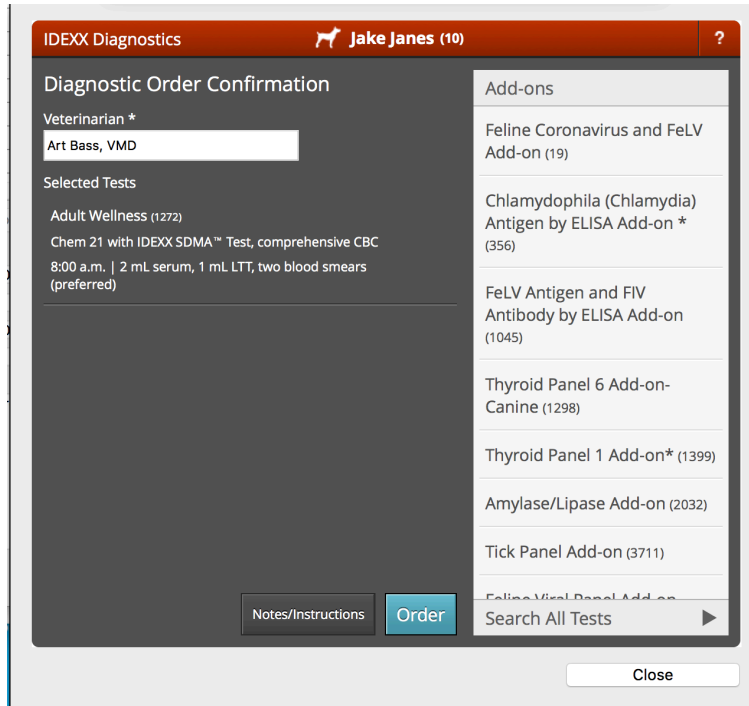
IDEXX Diagnostics

Jake Janes (10)

?

Diagnostic Order Confirmation

Veterinarian *

Art Bass, VMD

Selected Tests

Adult Wellness (1272)

Chem 21 with IDEXX SDMA™ Test, comprehensive CBC

8:00 a.m. | 2 mL serum, 1 mL LTT, two blood smears (preferred)

Notes/Instructions

Order

Add-ons

Feline Coronavirus and FeLV Add-on (19)

Chlamydophila (Chlamydia) Antigen by ELISA Add-on * (356)

FeLV Antigen and FIV Antibody by ELISA Add-on (1045)

Thyroid Panel 6 Add-on-Canine (1298)

Thyroid Panel 1 Add-on* (1399)

Amylase/Lipase Add-on (2032)

Tick Panel Add-on (3711)

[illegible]

Search All Tests

Close